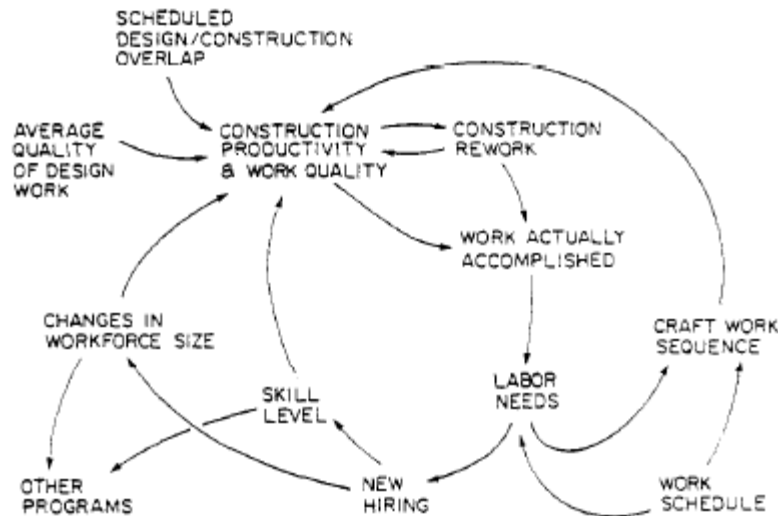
SCHEDULED DESIGN/CONSTRUCTION OVERLAP

AVERAGE QUALITY OF DESIGN WORK

CONSTRUCTION PRODUCTIVITY & WORK QUALITY

CONSTRUCTION REWORK

WORK ACTUALLY ACCOMPLISHED

CHANGES IN WORKFORCE SIZE

CRAFT WORK SEQUENCE

SKILL LEVEL

LABOR NEEDS

OTHER PROGRAMS

NEW HIRING

WORK SCHEDULE